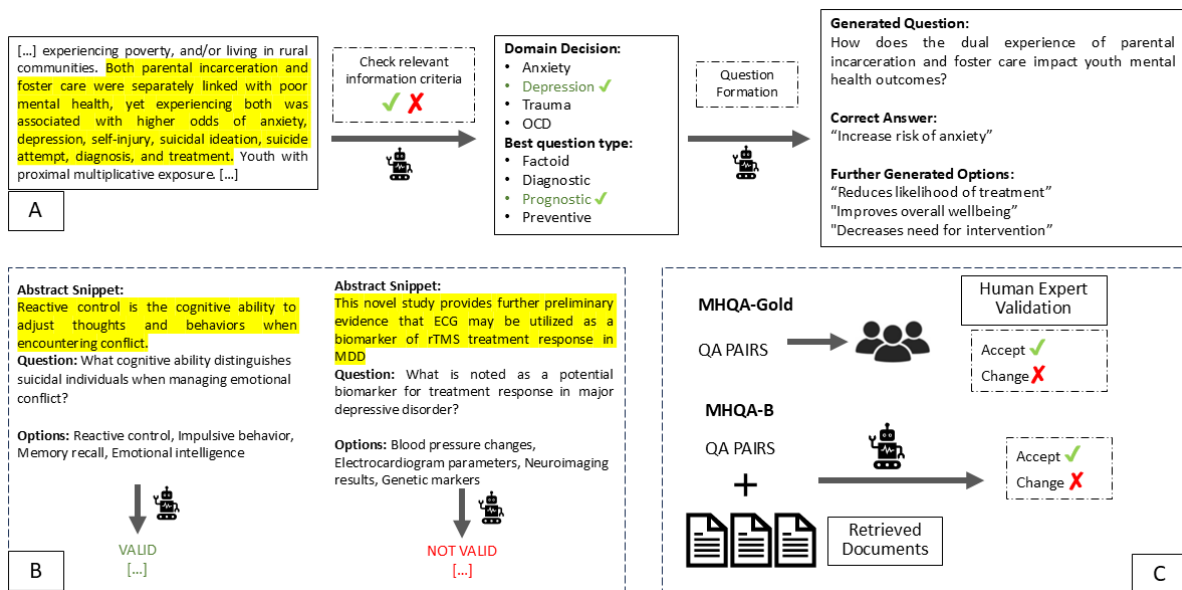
[...] experiencing poverty, and/or living in rural communities. Both parental incarceration and foster care were separately linked with poor mental health, yet experiencing both was associated with higher odds of anxiety, depression, self-injury, suicidal ideation, suicide attempt, diagnosis, and treatment. Youth with proximal multiplicative exposure. [...]

A

Check relevant information criteria
✓ ✗

Domain Decision:
• Anxiety
• Depression ✓
• Trauma
• OCD
Best question type:
• Factoid
• Diagnostic
• Prognostic ✓
• Preventive

Question Formation

Generated Question:
How does the dual experience of parental incarceration and foster care impact youth mental health outcomes?

Correct Answer:
"Increase risk of anxiety"

Further Generated Options:
"Reduces likelihood of treatment"
"Improves overall wellbeing"
"Decreases need for intervention"

Abstract Snippet:
Reactive control is the cognitive ability to adjust thoughts and behaviors when encountering conflict.
Question: What cognitive ability distinguishes suicidal individuals when managing emotional conflict?

Options: Reactive control, Impulsive behavior, Memory recall, Emotional intelligence

VALID
[...]

Abstract Snippet:
This novel study provides further preliminary evidence that ECG may be utilized as a biomarker of rTMS treatment response in MDD
Question: What is noted as a potential biomarker for treatment response in major depressive disorder?

Options: Blood pressure changes, Electrocardiogram parameters, Neuroimaging results, Genetic markers

NOT VALID
[...]

B

MHQA-Gold

QA PAIRS

Human Expert Validation

Accept ✓
Change ✗

MHQA-B

QA PAIRS

+

Retrieved Documents

Accept ✓
Change ✗

C